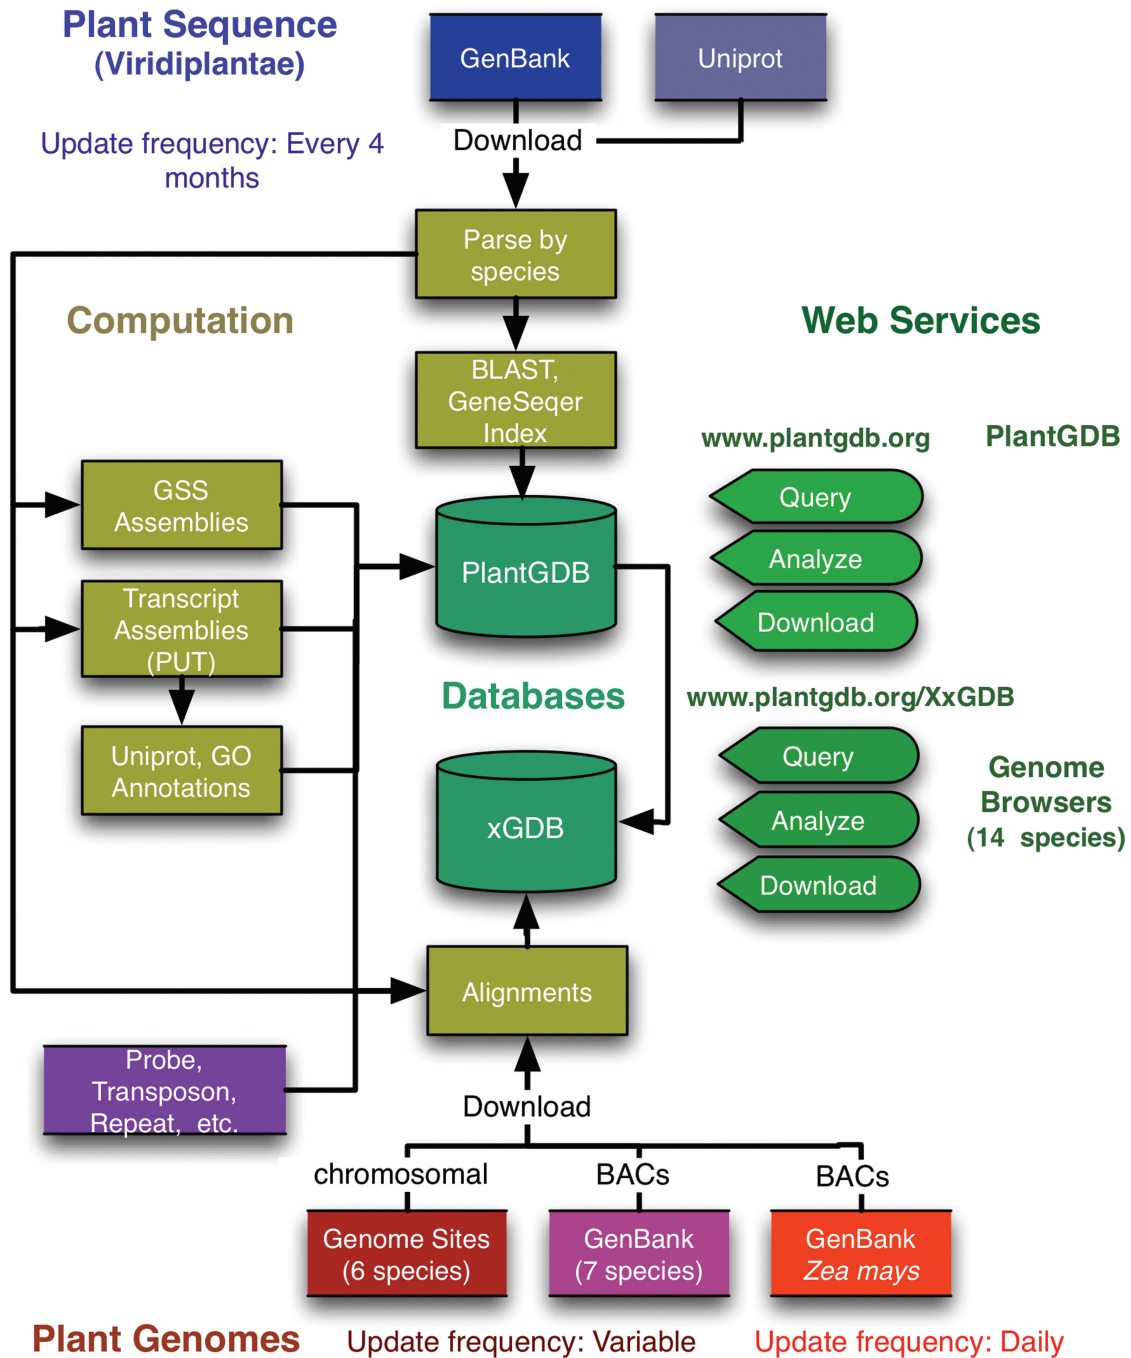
Plant Sequence
(Viridiplantae)

GenBank

Uniprot

Update frequency: Every 4 months

Download

Parse by species

Computation

Web Services

BLAST, GeneSeqer Index

www.plantgdb.org

PlantGDB

GSS Assemblies

Query

Analyze

PlantGDB

Download

Transcript Assemblies (PUT)

Databases

www.plantgdb.org/XxGDB

Uniprot, GO Annotations

Query

Genome Browsers (14 species)

Analyze

xGDB

Download

Alignments

Probe, Transposon, Repeat, etc.

Download

chromosomal

BACs

BACs

Genome Sites (6 species)

GenBank (7 species)

GenBank *Zea mays*

Plant Genomes

Update frequency: Variable

Update frequency: Daily